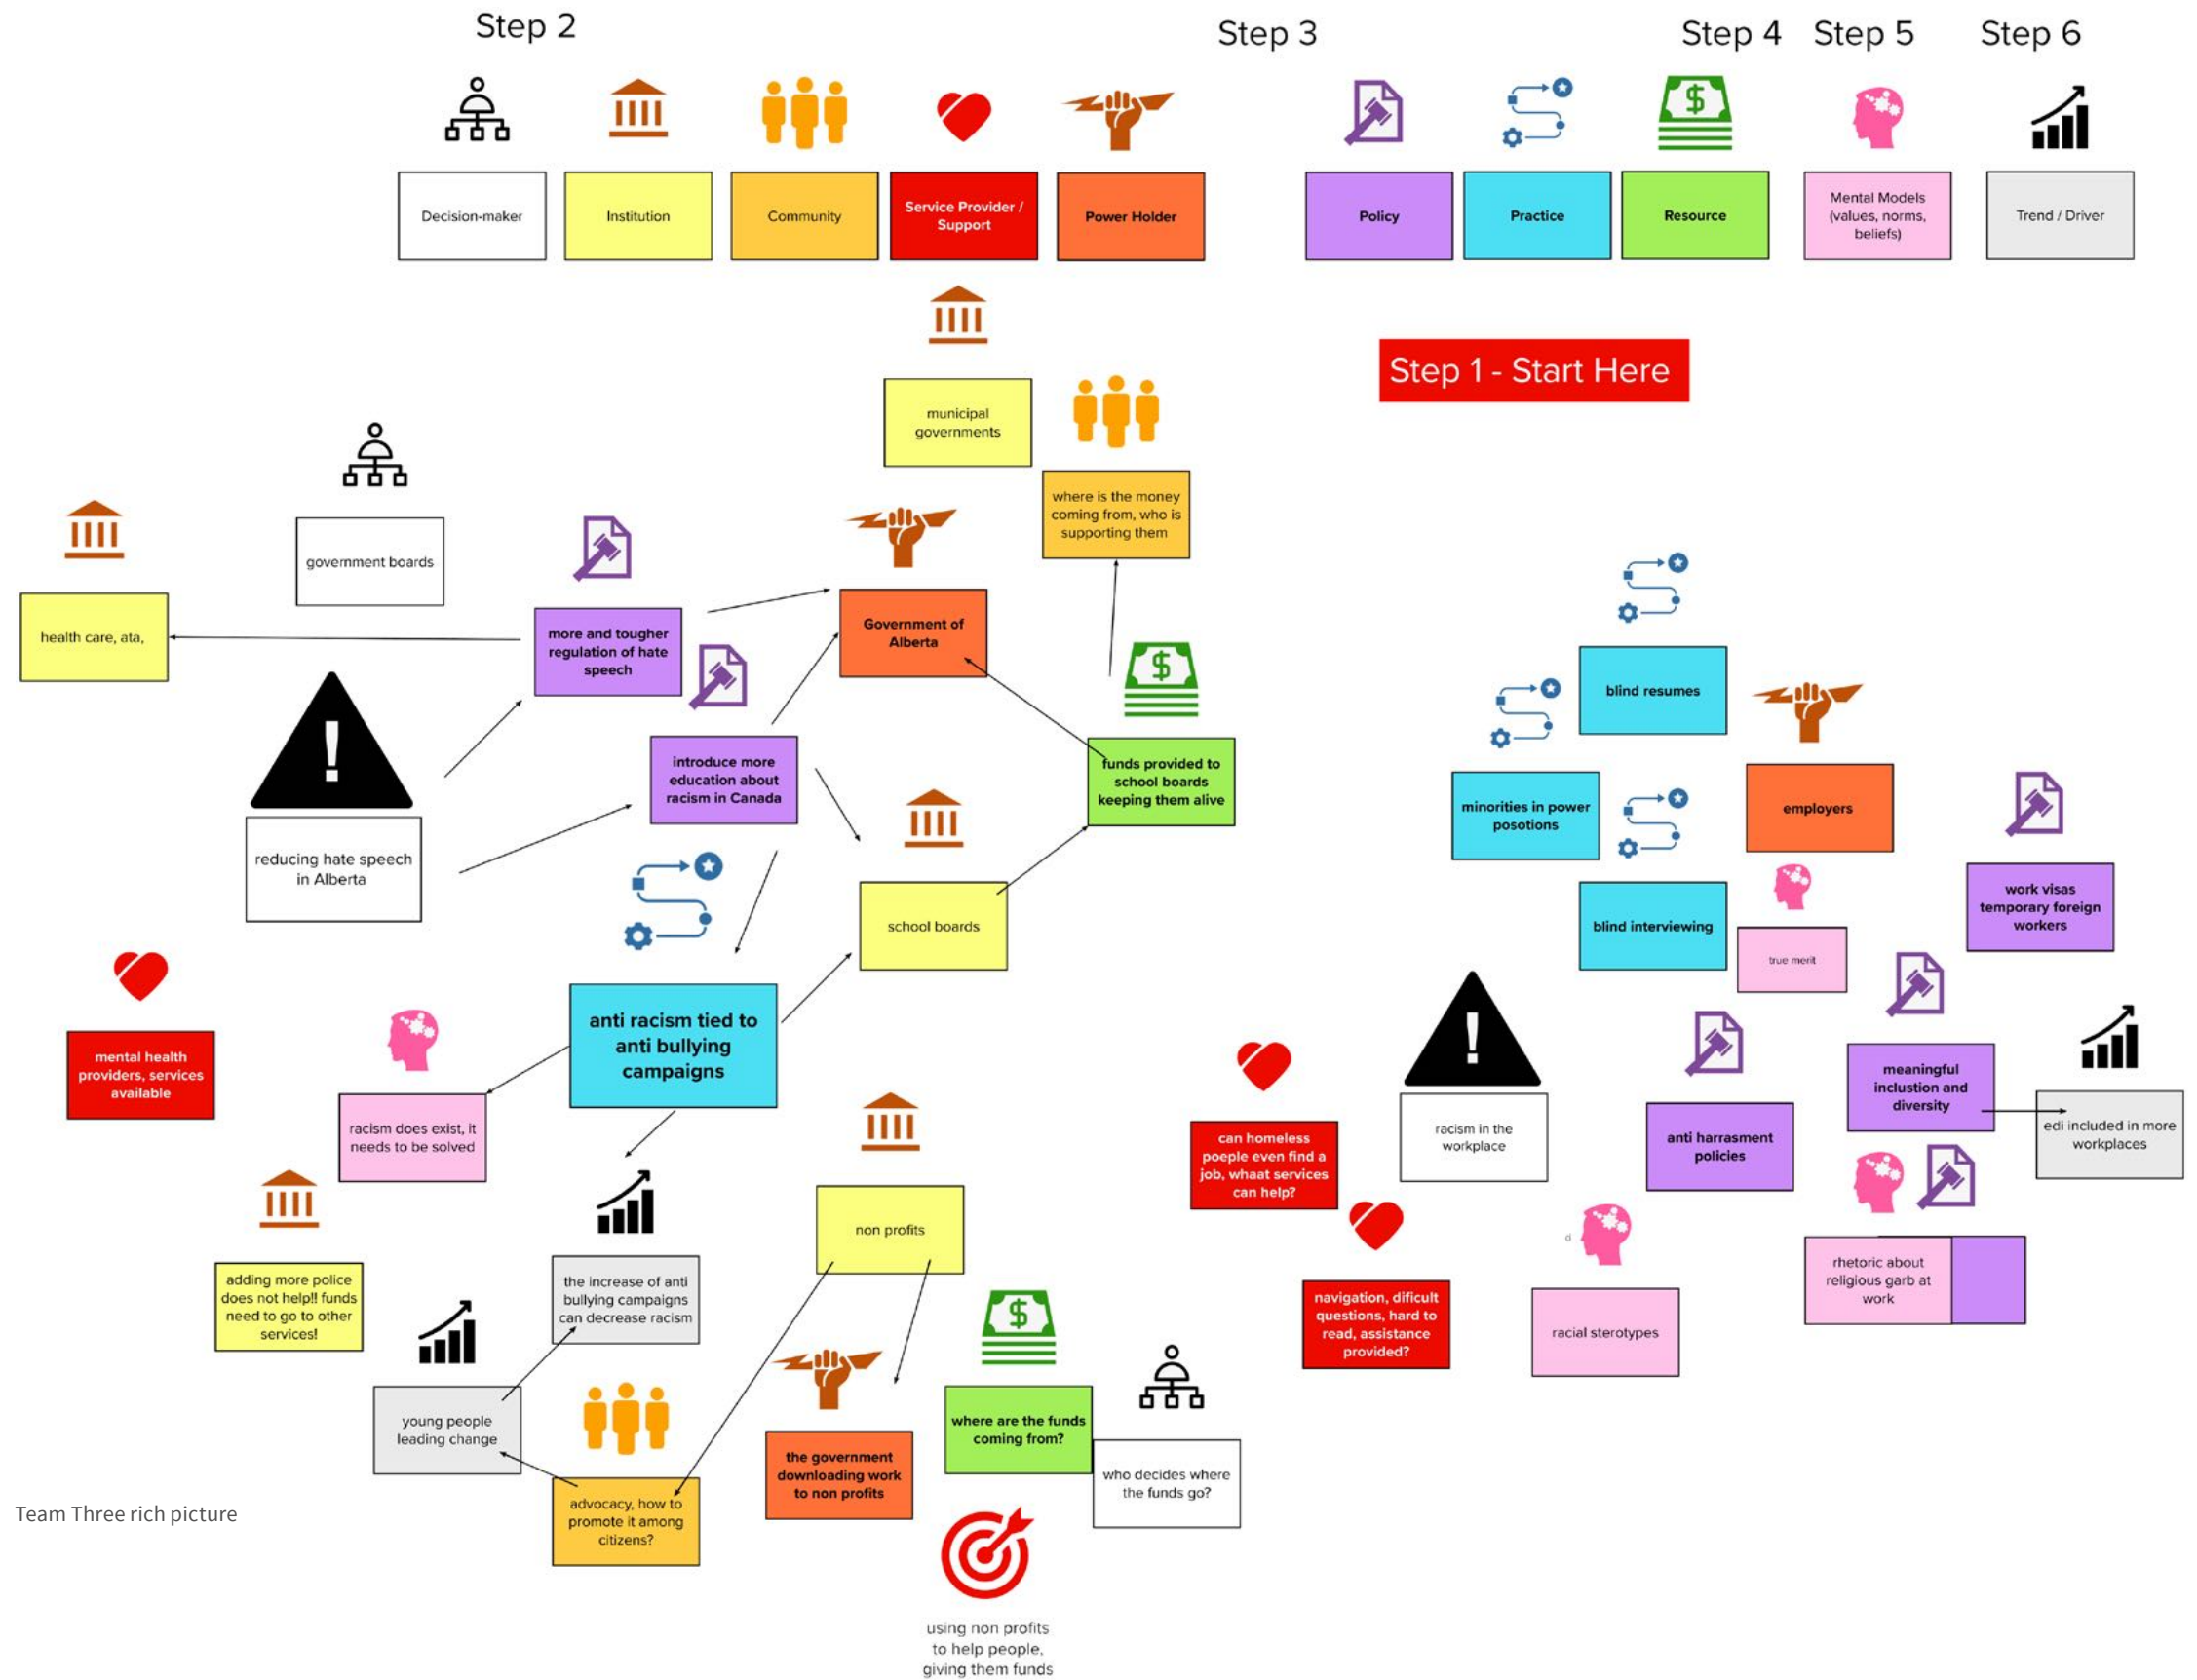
Step 2

Step 3

Step 4

Step 5

Step 6

Decision-maker

Institution

Community

Service Provider / Support

Power Holder

Policy

Practice

Resource

Mental Models (values, norms, beliefs)

Trend / Driver

Step 1 - Start Here

municipal governments

where is the money coming from, who is supporting them

government boards

health care, ata,

more and tougher regulation of hate speech

Government of Alberta

funds provided to school boards keeping them alive

introduce more education about racism in Canada

reducing hate speech in Alberta

school boards

blind resumes

minorities in power posotions

employers

blind interviewing

true merit

work visas temporary foreign workers

mental health providers, services available

anti racism tied to anti bullying campaigns

racism does exist, it needs to be solved

can homeless poeple even find a job, whaat services can help?

racism in the workplace

anti harrassment policies

meaningful inclustion and diversity

edi included in more workplaces

adding more police does not help!! funds need to go to other services!

the increase of anti bullying campaigns can decrease racism

non profits

navigation, dificult questions, hard to read, assistance provided?

d

racial sterotypes

rhetoric about religious garb at work

young people leading change

the government downloading work to non profits

where are the funds coming from?

who decides where the funds go?

advocacy, how to promote it among citizens?

Team Three rich picture

using non profits to help people, giving them funds